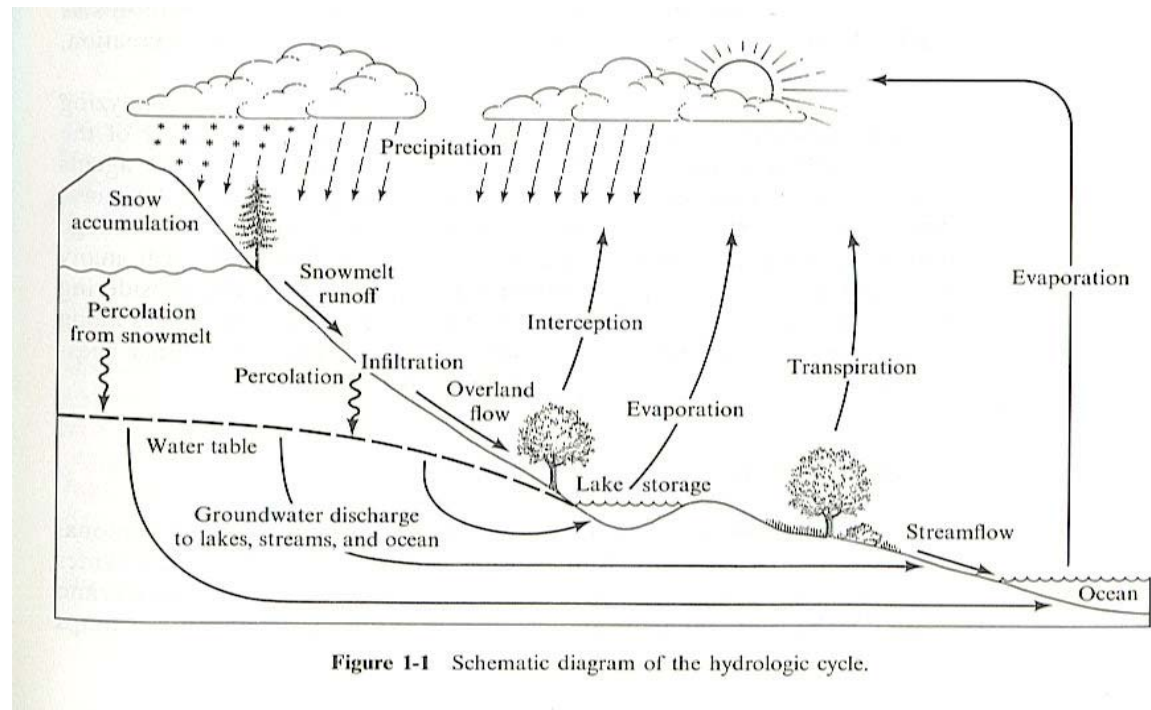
Precipitation

Snow accumulation

Snowmelt runoff

Percolation from snowmelt

Interception

Evaporation

Infiltration

Percolation

Overland flow

Evaporation

Transpiration

Water table

Lake storage

Groundwater discharge to lakes, streams, and ocean

Streamflow

Ocean

Figure 1-1 Schematic diagram of the hydrologic cycle.